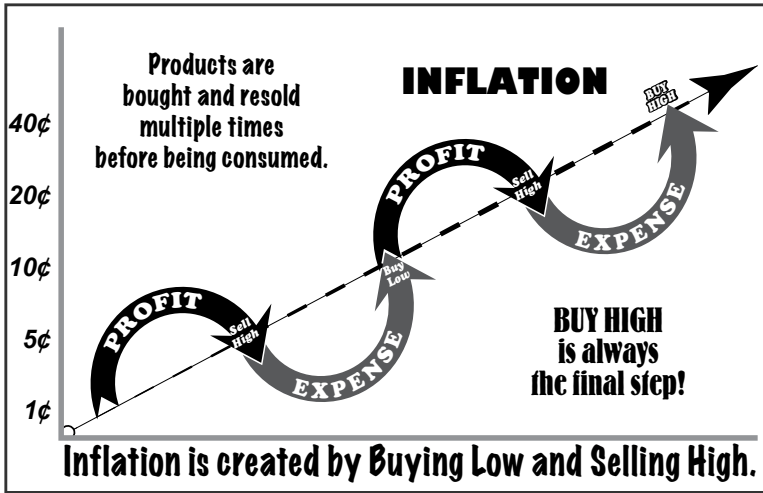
Products are bought and resold multiple times before being consumed.

INFLATION

40¢
20¢
10¢
5¢
1¢

PROFIT
Sell High
EXPENSE
Buy Low
PROFIT
Sell High
EXPENSE
BUY HIGH

BUY HIGH is always the final step!

Inflation is created by Buying Low and Selling High.